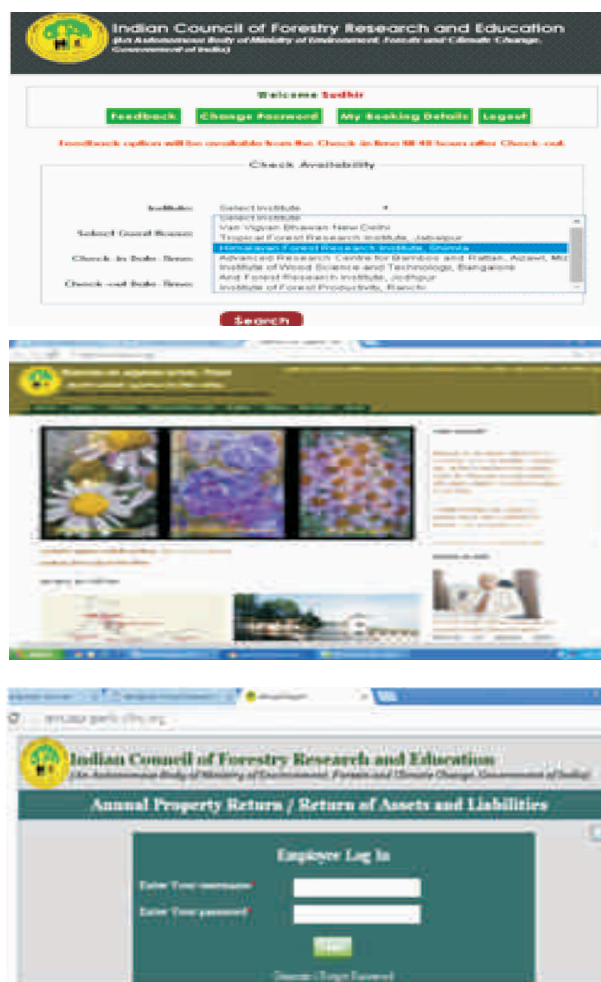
Indian Council of Forestry Research and Education
(An Autonomous Body of Ministry of Environment, Forests and Climate Change, Government of India)

Welcome Sudhir

Feedback | Change Password | My Booking Details | Logout

Feedback option will be available from the Check in time till 48 hours after Check-out.

Check Availability

Institute: Select Institute

Select Guest House:

Check-in Date-Time:

Check-out Date-Time:

Select Institute
Van Vigyan Bhawan New Delhi
Tropical Forest Research Institute, Jabalpur
Himalayan Forest Research Institute, Shimla
Advanced Research Centre for Bamboo and Rattan, Aizawl, Miz
Institute of Wood Science and Technology, Bangalore
Arid Forest Research Institute, Jodhpur
Institute of Forest Productivity, Ranchi

Search

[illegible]

Indian Council of Forestry Research and Education
(An Autonomous Body of Ministry of Environment, Forests and Climate Change, Government of India)

Annual Property Return / Return of Assets and Liabilities

Employee Log In

Enter Your username*

Enter Your password*

Login

Generate / Forgot Password